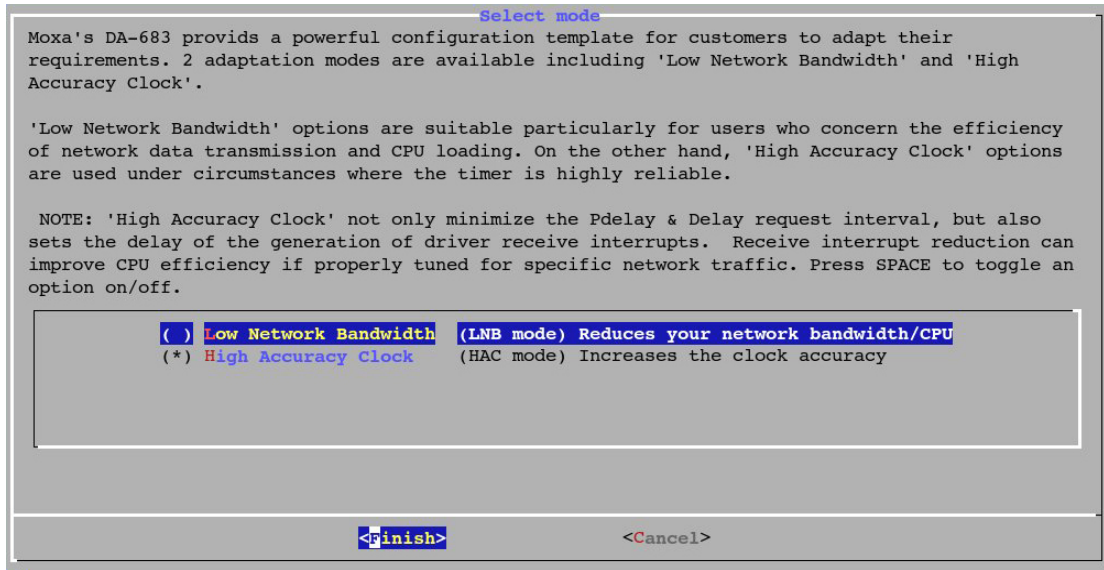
Select mode

Moxa's DA-683 provids a powerful configuration template for customers to adapt their requirements. 2 adaptation modes are available including 'Low Network Bandwidth' and 'High Accuracy Clock'.

'Low Network Bandwidth' options are suitable particularly for users who concern the efficiency of network data transmission and CPU loading. On the other hand, 'High Accuracy Clock' options are used under circumstances where the timer is highly reliable.

NOTE: 'High Accuracy Clock' not only minimize the Pdelay & Delay request interval, but also sets the delay of the generation of driver receive interrupts. Receive interrupt reduction can improve CPU efficiency if properly tuned for specific network traffic. Press SPACE to toggle an option on/off.

( ) Low Network Bandwidth (LNB mode) Reduces your network bandwidth/CPU
(*) High Accuracy Clock (HAC mode) Increases the clock accuracy

<Finish> <Cancel>